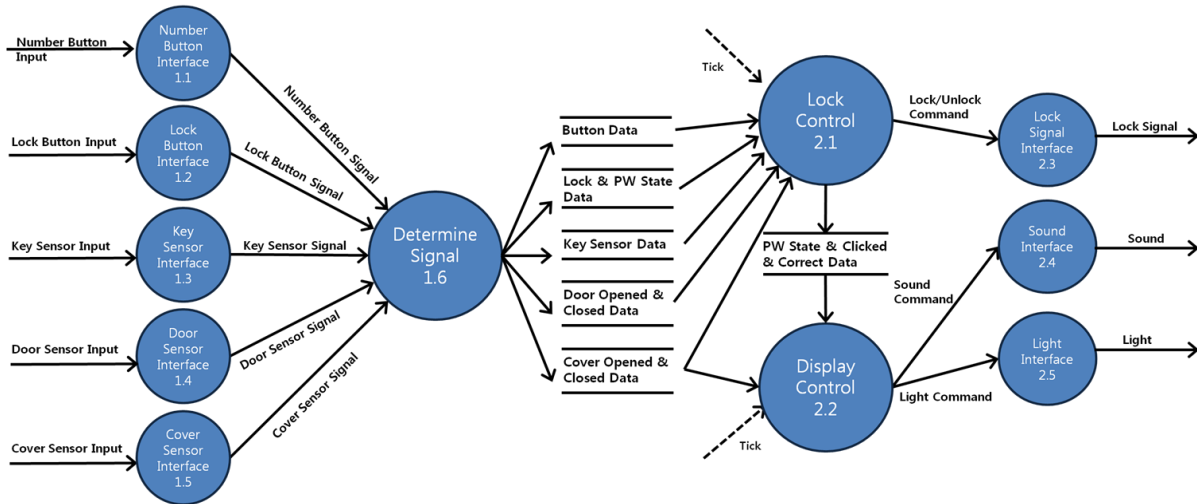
Number Button Input

Number Button Interface 1.1

Lock Button Input

Lock Button Interface 1.2

Key Sensor Input

Key Sensor Interface 1.3

Door Sensor Input

Door Sensor Interface 1.4

Cover Sensor Input

Cover Sensor Interface 1.5

Number Button Signal

Lock Button Signal

Key Sensor Signal

Door Sensor Signal

Cover Sensor Signal

Determine Signal 1.6

Button Data

Lock & PW State Data

Key Sensor Data

Door Opened & Closed Data

Cover Opened & Closed Data

Tick

Lock Control 2.1

Lock/Unlock Command

Lock Signal Interface 2.3

Lock Signal

PW State & Clicked & Correct Data

Sound Command

Sound Interface 2.4

Sound

Light Interface 2.5

Light

Display Control 2.2

Light Command

Tick